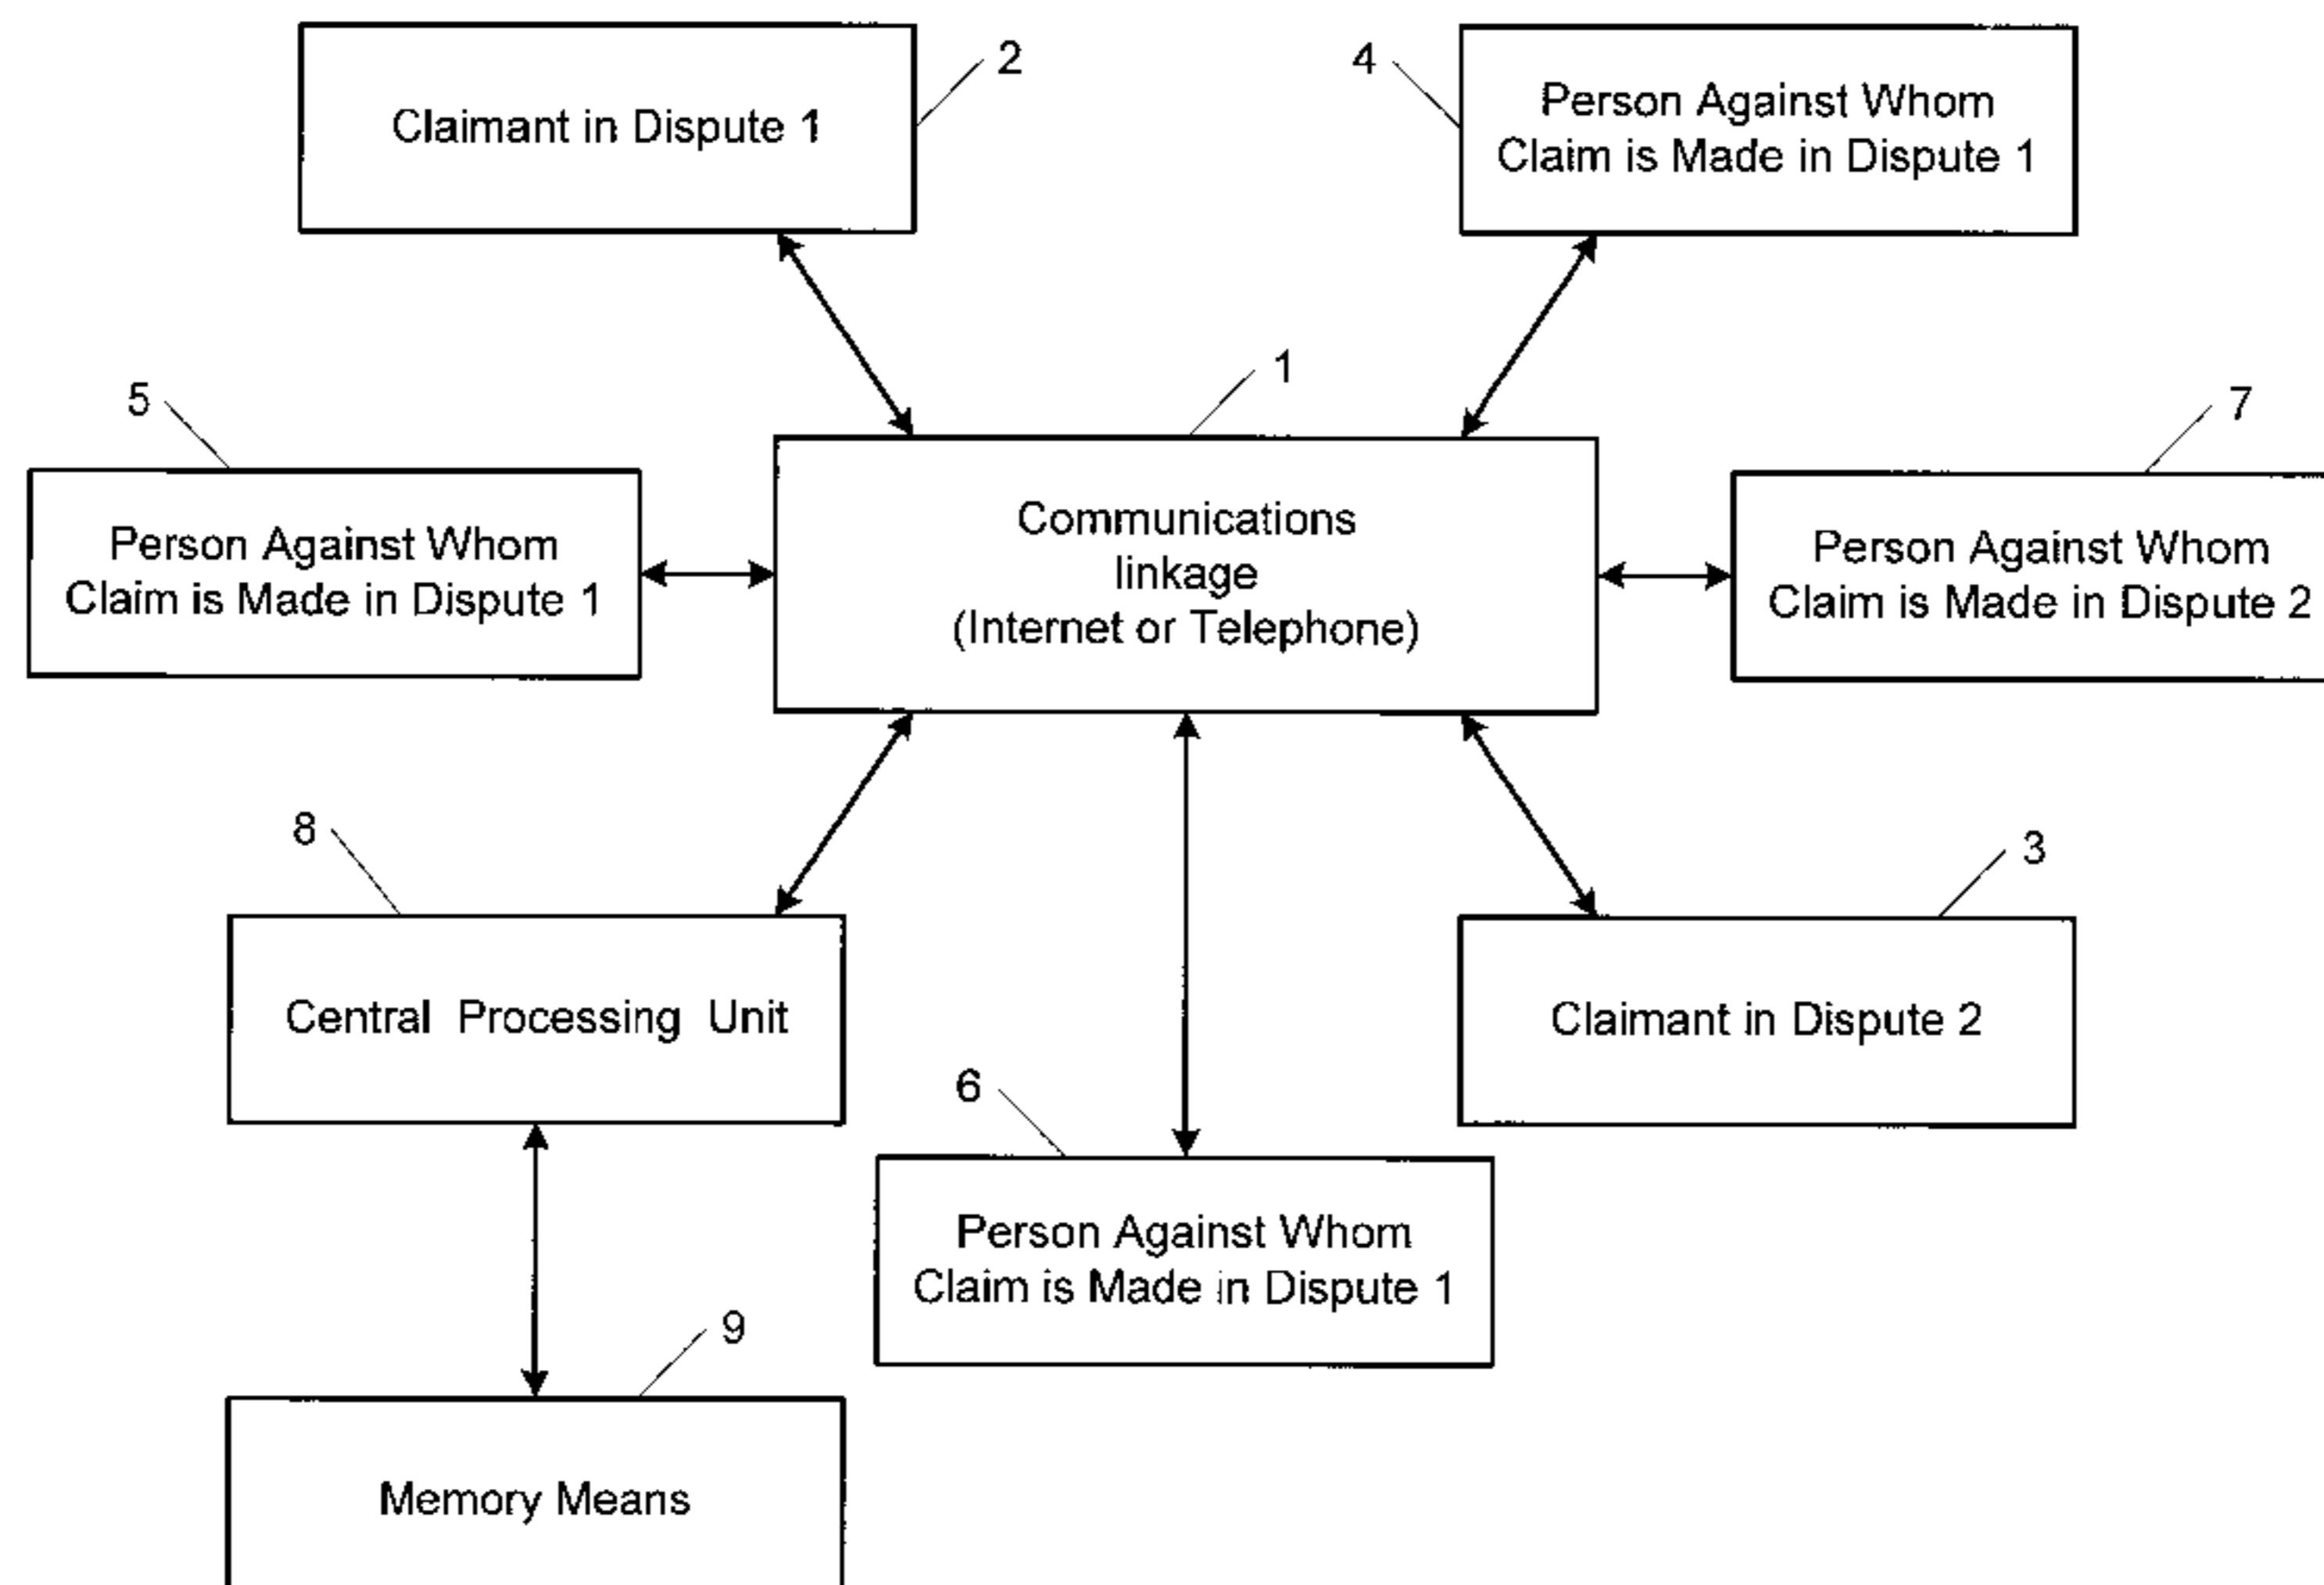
Claimant in Dispute 1

2

4

Person Against Whom Claim is Made in Dispute 1

1

5

Person Against Whom Claim is Made in Dispute 1

Communications linkage (Internet or Telephone)

7

Person Against Whom Claim is Made in Dispute 2

8

Central Processing Unit

3

Claimant in Dispute 2

6

Person Against Whom Claim is Made in Dispute 1

9

Memory Means